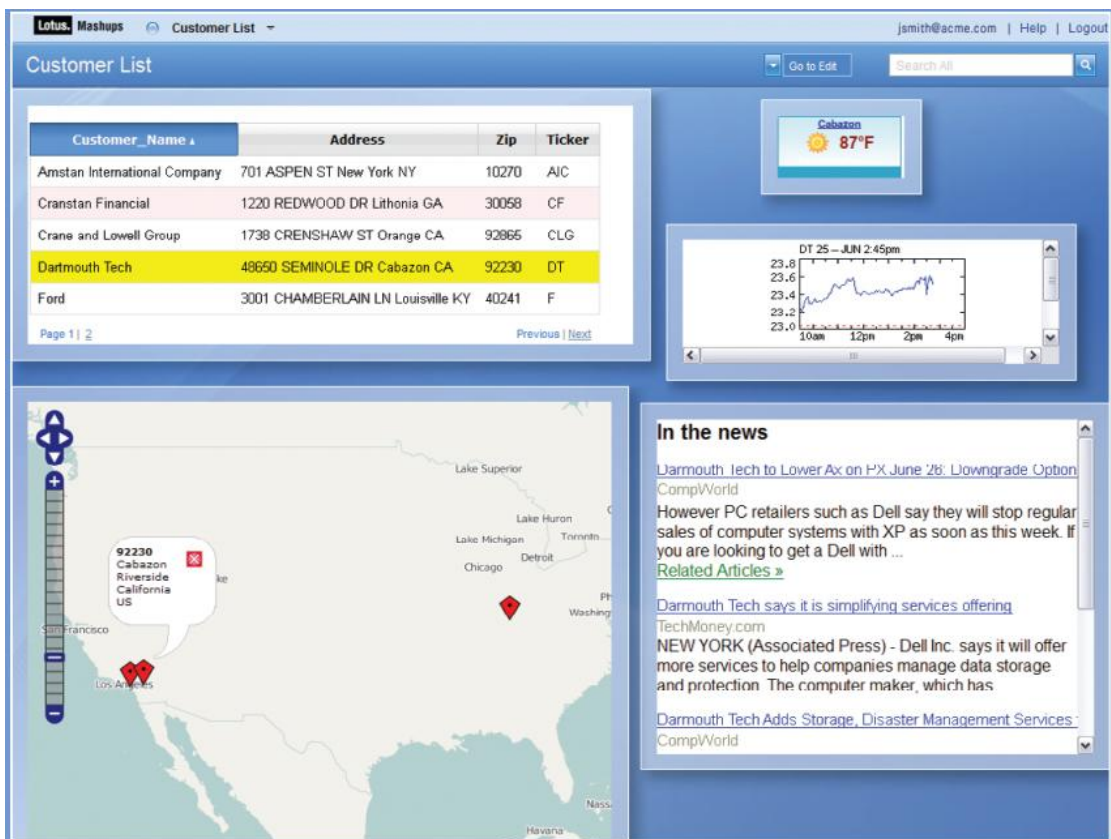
Lotus. Mashups Customer List

jsmith@acme.com | Help | Logout

Customer List

Go to Edit

Search All

| Customer_Name | Address | Zip | Ticker |
|---|---|---|---|
| Amstan International Company | 701 ASPEN ST New York NY | 10270 | AIC |
| Cranstan Financial | 1220 REDWOOD DR Lithonia GA | 30058 | CF |
| Crane and Lowell Group | 1738 CRENSHAW ST Orange CA | 92865 | CLG |
| Dartmouth Tech | 48650 SEMINOLE DR Cabazon CA | 92230 | DT |
| Ford | 3001 CHAMBERLAIN LN Louisville KY | 40241 | F |

Page 1 | 2

Previous | Next

Cabazon
87°F

DT 25 – JUN 2:45pm
23.8
23.6
23.4
23.2
23.0
10am 12pm 2pm 4pm

Lake Superior
Lake Huron
Lake Michigan
Toronto
Detroit
Chicago
Washing
San Francisco
Los Angeles
Nass
Havana

92230
Cabazon
Riverside
California
US

In the news

Darmouth Tech to Lower Ax on PX June 26: Downgrade Option
CompWorld
However PC retailers such as Dell say they will stop regular sales of computer systems with XP as soon as this week. If you are looking to get a Dell with ...
Related Articles »

Darmouth Tech says it is simplifying services offering
TechMoney.com
NEW YORK (Associated Press) - Dell Inc. says it will offer more services to help companies manage data storage and protection. The computer maker, which has

Darmouth Tech Adds Storage, Disaster Management Services
CompWorld